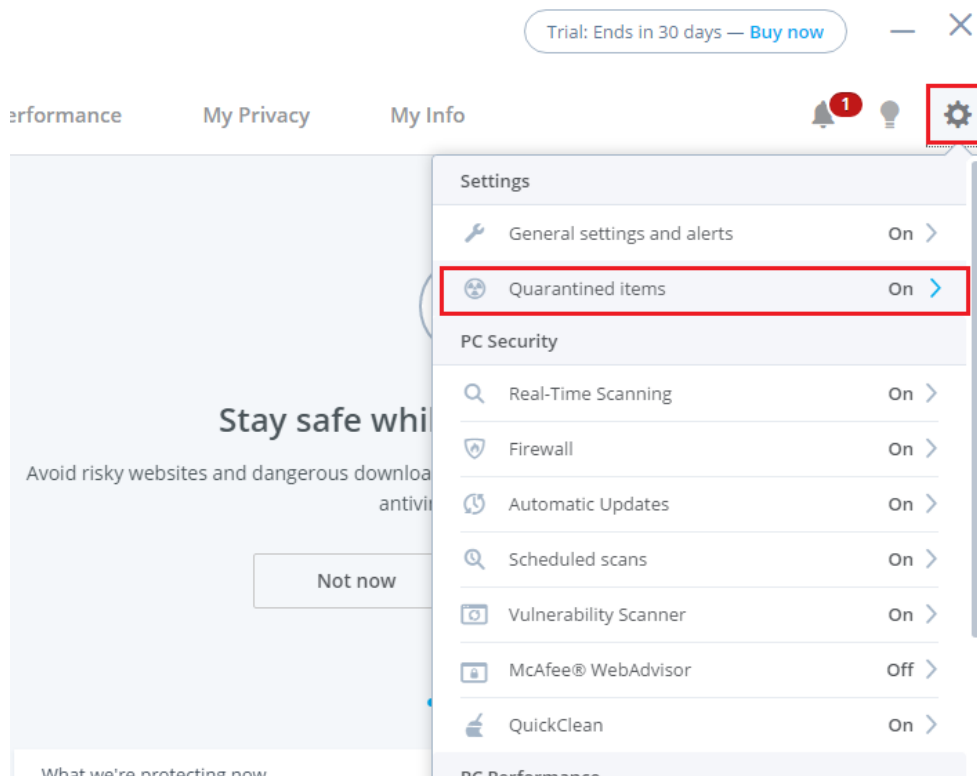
Trial: Ends in 30 days — Buy now

erformance My Privacy My Info 1

Settings

General settings and alerts On

Quarantined items On

PC Security

Real-Time Scanning On

Firewall On

Automatic Updates On

Scheduled scans On

Vulnerability Scanner On

McAfee® WebAdvisor Off

QuickClean On

Stay safe whi

Avoid risky websites and dangerous downloa antivi

Not now

What we're protecting now

PC Performance